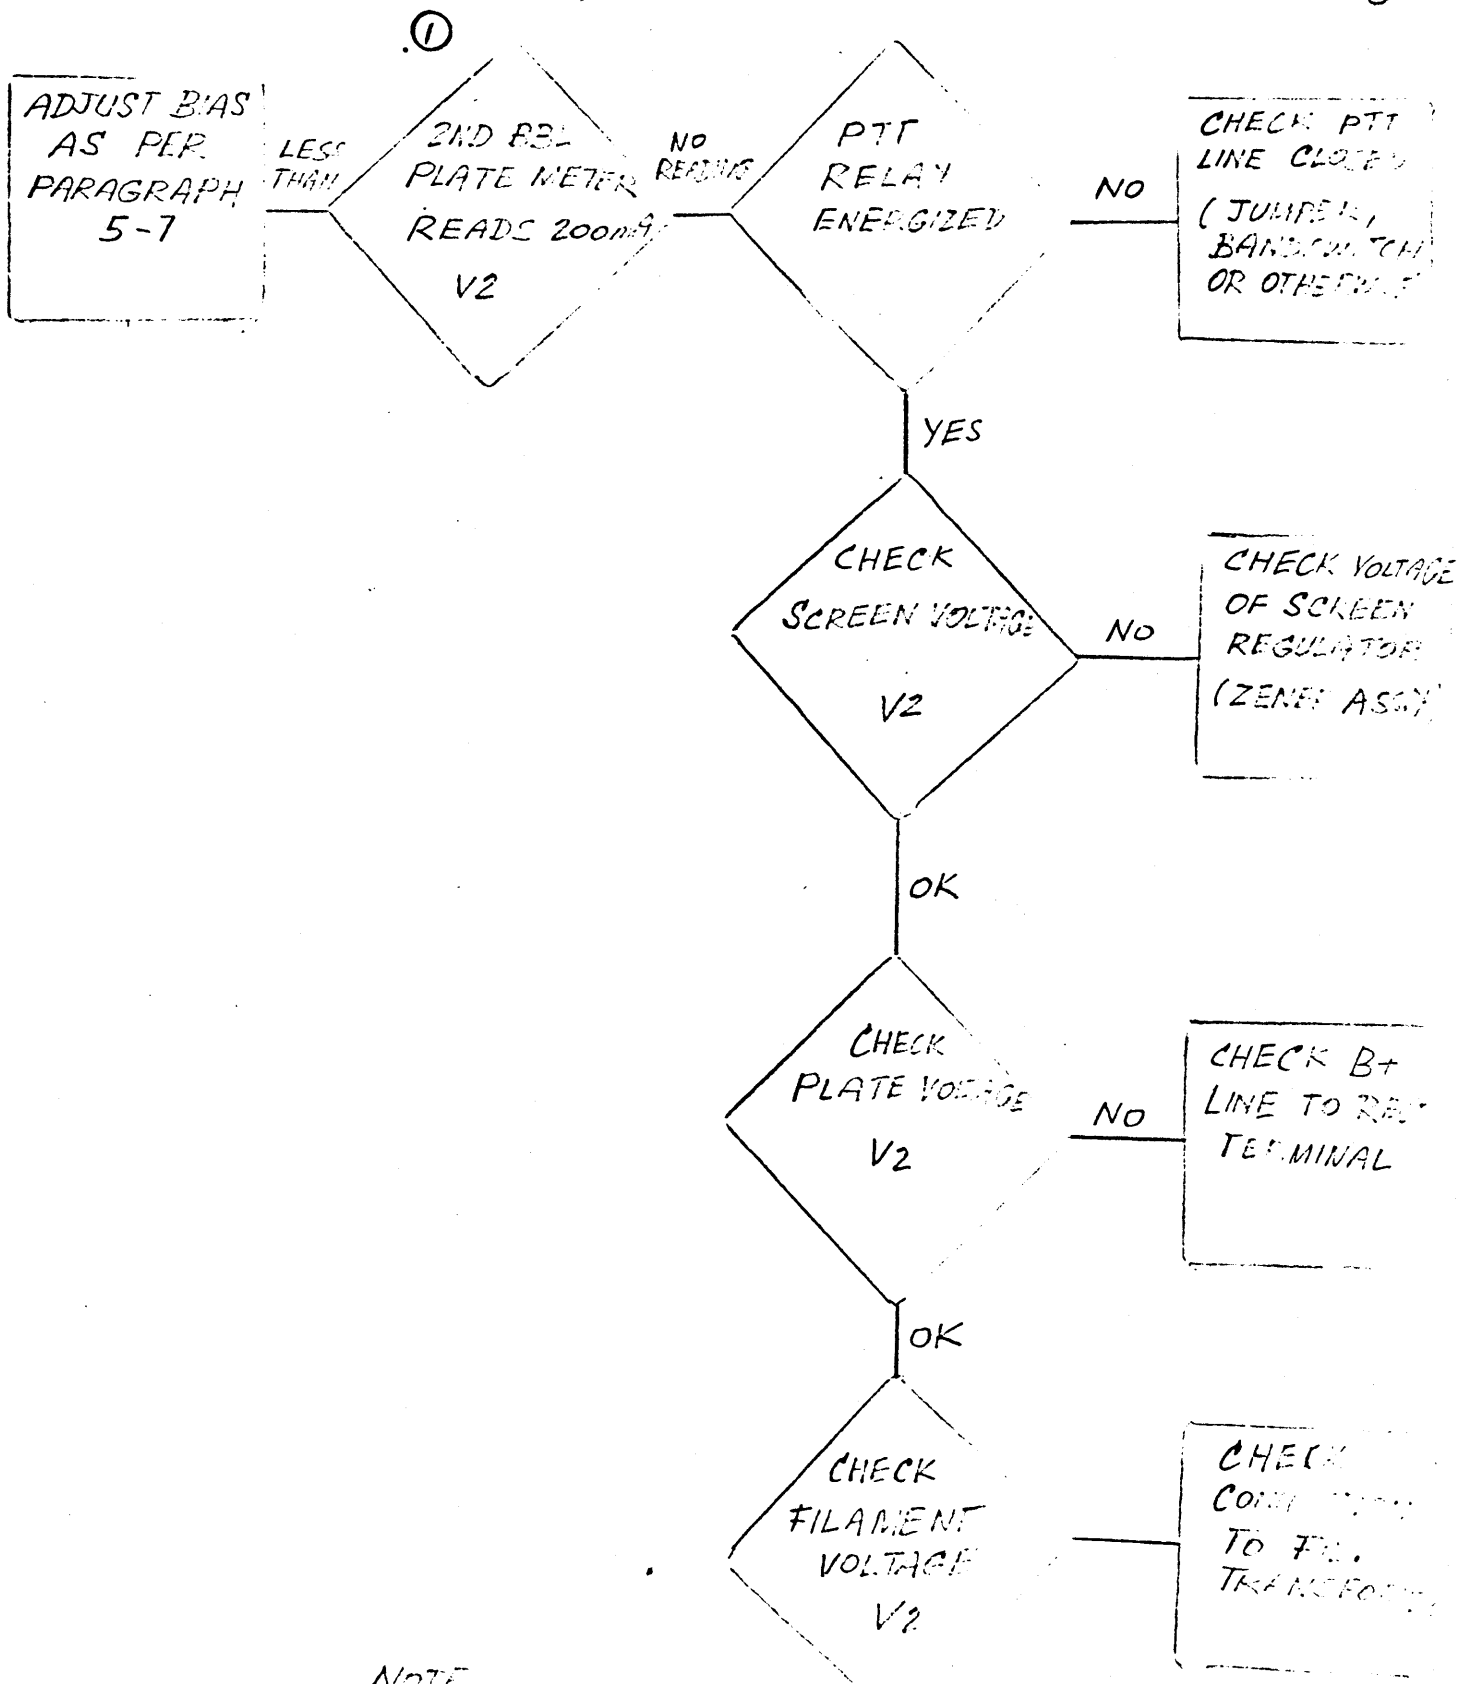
①

ADJUST BIAS AS PER PARAGRAPH 5-7

LESS THAN

2ND 8BL PLATE METER READS 200mA V2

NO READING

PTT RELAY ENERGIZED

NO

CHECK PTT LINE CLOSED (JUMPER, BANDSWITCH OR OTHERWISE)

YES

CHECK SCREEN VOLTAGE V2

NO

CHECK VOLTAGE OF SCREEN REGULATOR (ZENER ASSY)

OK

CHECK PLATE VOLTAGE V2

NO

CHECK B+ LINE TO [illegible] TERMINAL

OK

CHECK FILAMENT VOLTAGE V2

CHECK CONN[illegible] TO FIL. TRANSFO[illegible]

NOTE